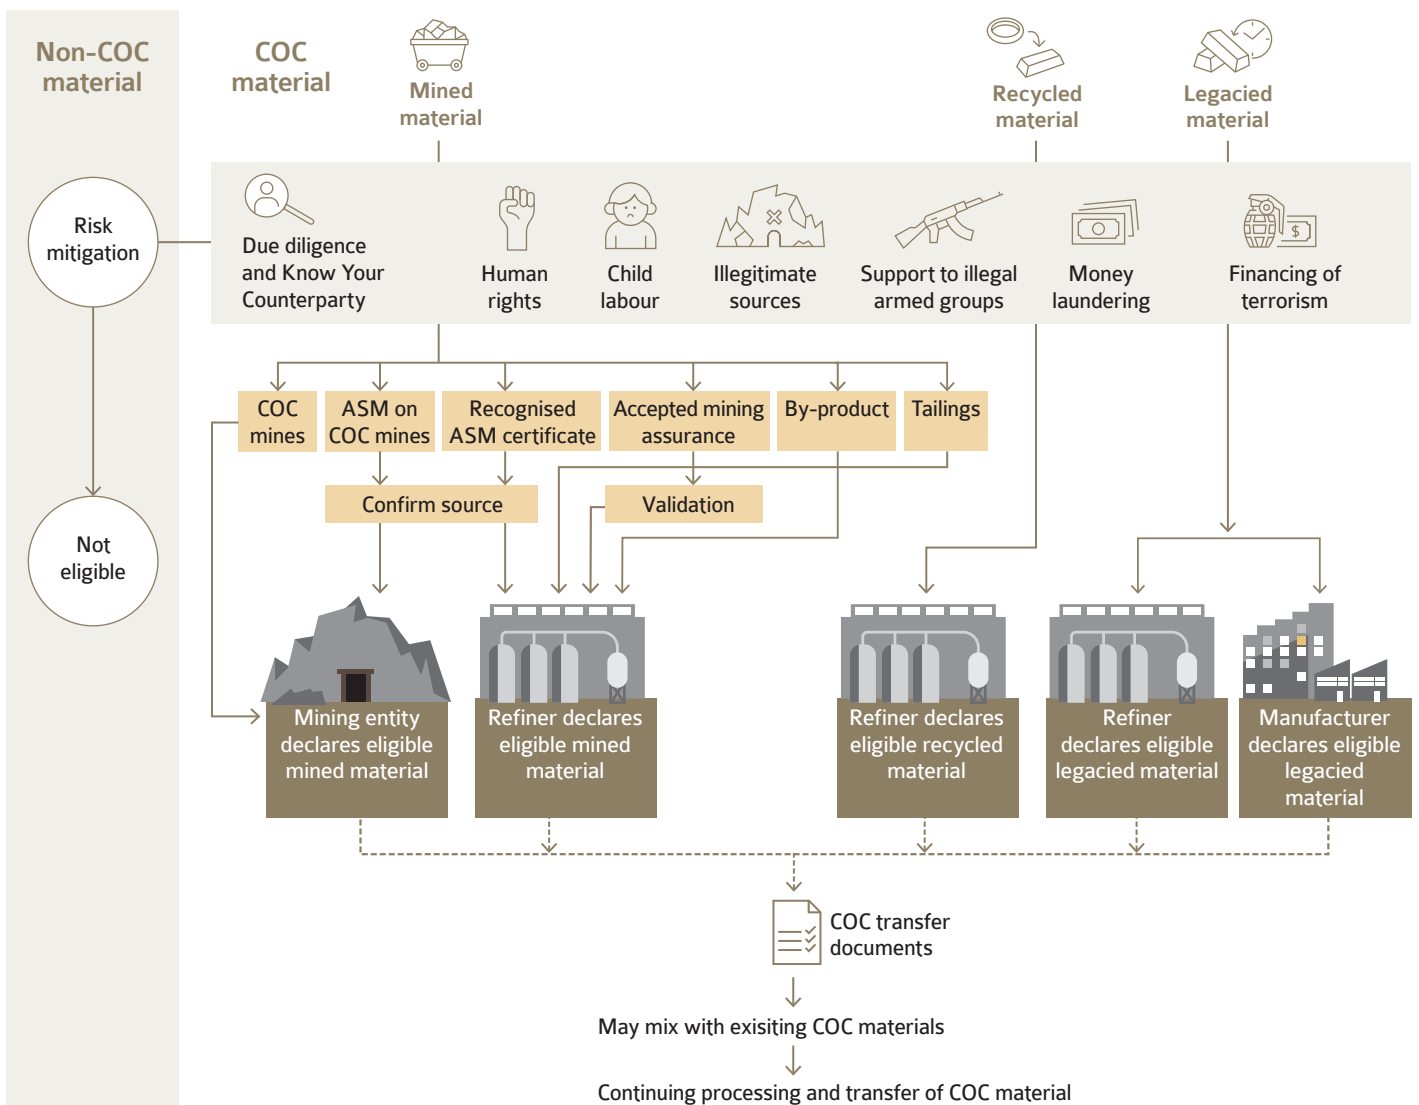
Non-COC material

COC material

Mined material

Recycled material

Legacied material

Risk mitigation

Due diligence and Know Your Counterparty

Human rights

Child labour

Illegitimate sources

Support to illegal armed groups

Money laundering

Financing of terrorism

Not eligible

COC mines

ASM on COC mines

Recognised ASM certificate

Accepted mining assurance

By-product

Tailings

Confirm source

Validation

Mining entity declares eligible mined material

Refiner declares eligible mined material

Refiner declares eligible recycled material

Refiner declares eligible legacied material

Manufacturer declares eligible legacied material

COC transfer documents

May mix with exisiting COC materials

Continuing processing and transfer of COC material